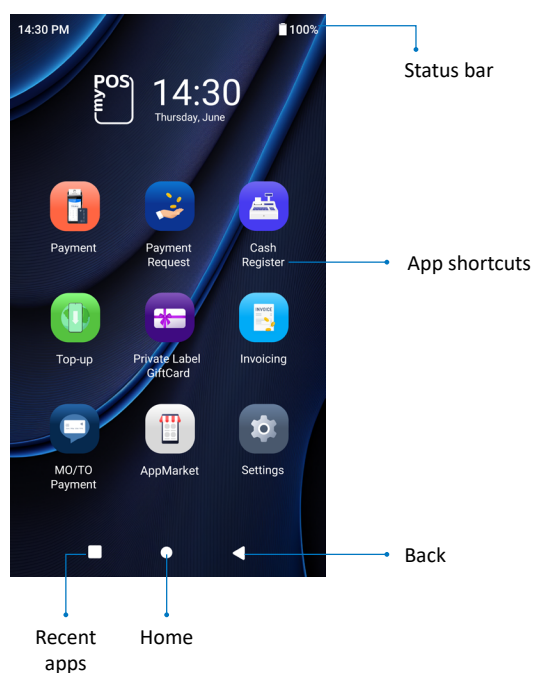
14:30 PM
100%
Status bar
my POS
14:30
Thursday, June
Payment
Payment Request
Cash Register
App shortcuts
Top-up
Private Label GiftCard
INVOICE
Invoicing
MO/TO Payment
AppMarket
Settings
Back
Recent apps
Home